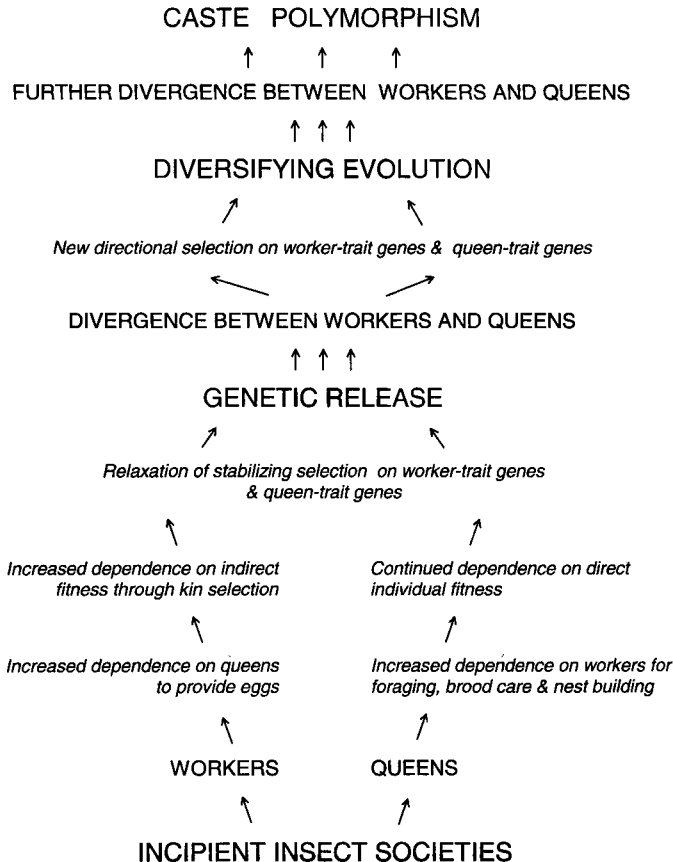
CASTE POLYMORPHISM

FURTHER DIVERGENCE BETWEEN WORKERS AND QUEENS

DIVERSIFYING EVOLUTION

New directional selection on worker-trait genes & queen-trait genes

DIVERGENCE BETWEEN WORKERS AND QUEENS

GENETIC RELEASE

Relaxation of stabilizing selection on worker-trait genes & queen-trait genes

Increased dependence on indirect fitness through kin selection

Continued dependence on direct individual fitness

Increased dependence on queens to provide eggs

Increased dependence on workers for foraging, brood care & nest building

WORKERS

QUEENS

INCIPIENT INSECT SOCIETIES